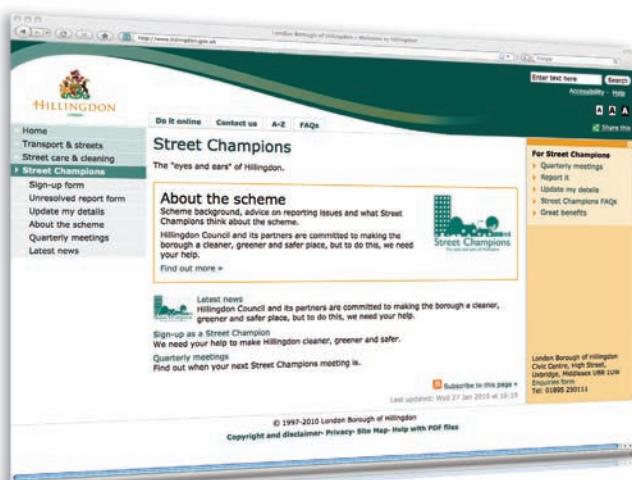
London Borough of Hillingdon - Welcome to Hillingdon

http://www.hillingdon.gov.uk

HILLINGDON
LONDON

Enter text here
Search
Accessibility - Help
A A A
Share this

Do it online
Contact us
A-Z
FAQs

Home
Transport & streets
Street care & cleaning
Street Champions
Sign-up form
Unresolved report form
Update my details
About the scheme
Quarterly meetings
Latest news

Street Champions

The "eyes and ears" of Hillingdon.

About the scheme

Scheme background, advice on reporting issues and what Street Champions think about the scheme.

Hillingdon Council and its partners are committed to making the borough a cleaner, greener and safer place, but to do this, we need your help.

Find out more »

Street Champions

Latest news
Hillingdon Council and its partners are committed to making the borough a cleaner, greener and safer place, but to do this, we need your help.

Sign-up as a Street Champion
We need your help to make Hillingdon cleaner, greener and safer.

Quarterly meetings
Find out when your next Street Champions meeting is.

Subscribe to this page »
Last updated: Wed 27 Jan 2010 at 10:19

For Street Champions
Quarterly meetings
Report it
Update my details
Street Champions FAQs
Great benefits

London Borough of Hillingdon
Civic Centre, High Street,
Uxbridge, Middlesex UB8 1UW
Enquiries form
Tel: 01895 250111

© 1997-2010 London Borough of Hillingdon
Copyright and disclaimer- Privacy- Site Map- Help with PDF files